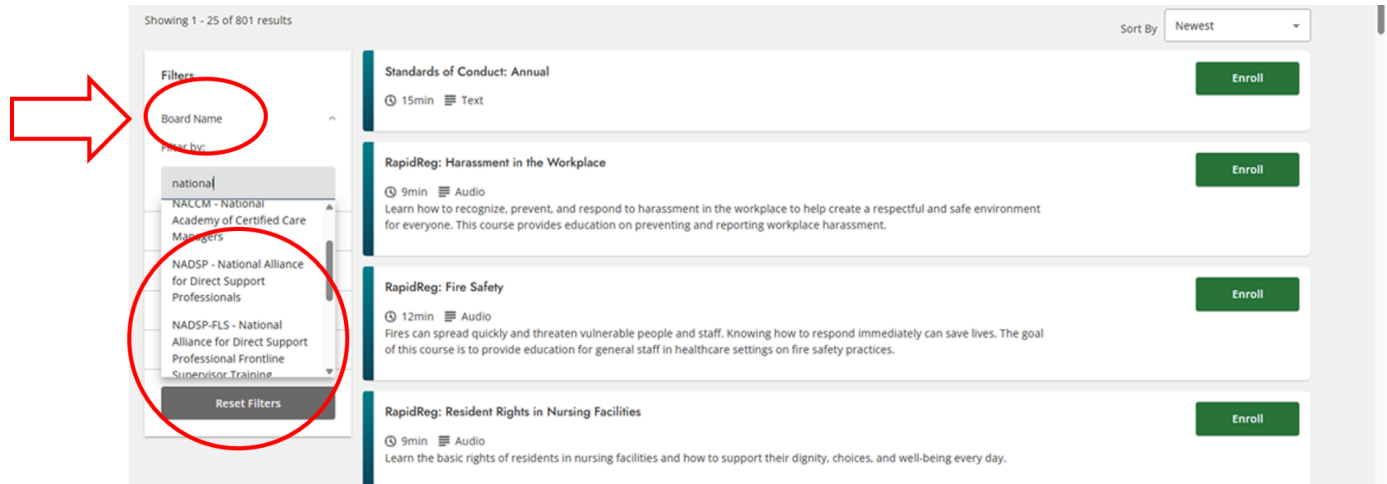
Showing 1 - 25 of 801 results

Sort By Newest

Filters

Board Name

Filter by:

national

NACCM - National Academy of Certified Care Managers

NADSP - National Alliance for Direct Support Professionals

NADSP-FLS - National Alliance for Direct Support Professional Frontline Supervisor Training

Reset Filters

Standards of Conduct: Annual

15min Text

Enroll

RapidReg: Harassment in the Workplace

9min Audio

Learn how to recognize, prevent, and respond to harassment in the workplace to help create a respectful and safe environment for everyone. This course provides education on preventing and reporting workplace harassment.

Enroll

RapidReg: Fire Safety

12min Audio

Fires can spread quickly and threaten vulnerable people and staff. Knowing how to respond immediately can save lives. The goal of this course is to provide education for general staff in healthcare settings on fire safety practices.

Enroll

RapidReg: Resident Rights in Nursing Facilities

9min Audio

Learn the basic rights of residents in nursing facilities and how to support their dignity, choices, and well-being every day.

Enroll